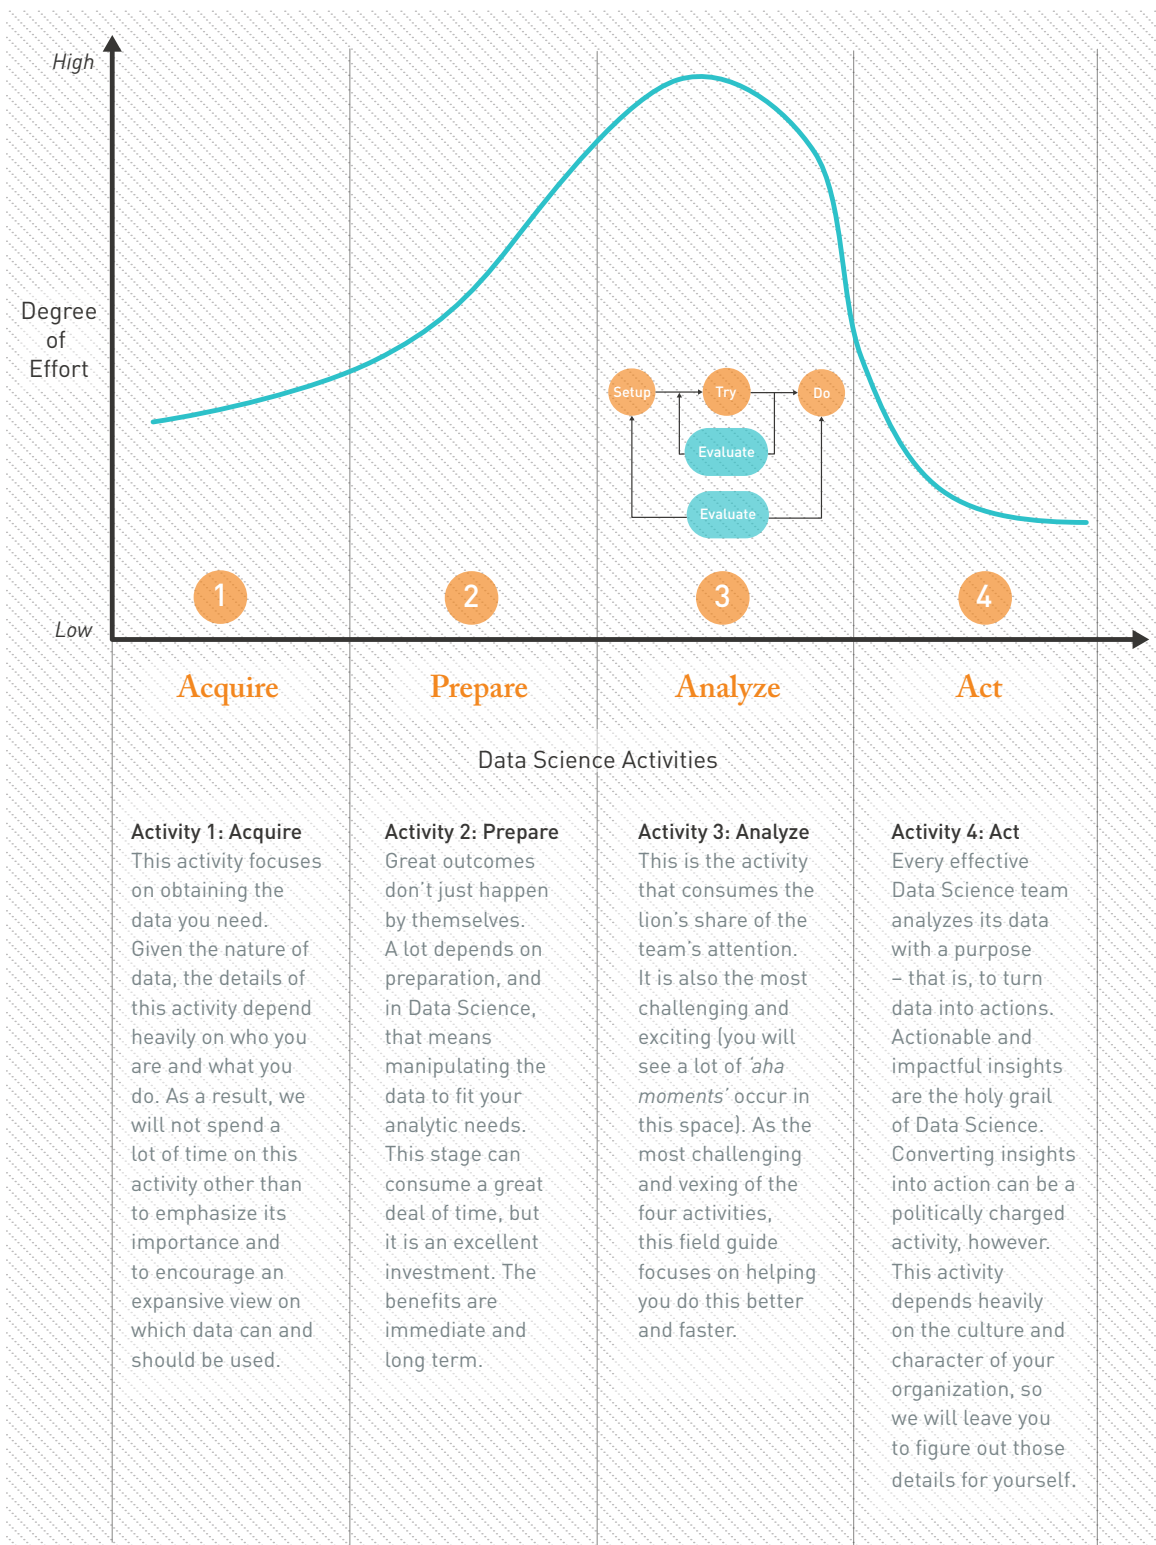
High

Degree of Effort

Low

Setup

Try

Do

Evaluate

Evaluate

1

2

3

4

Acquire

Prepare

Analyze

Act

Data Science Activities

Activity 1: Acquire
This activity focuses on obtaining the data you need. Given the nature of data, the details of this activity depend heavily on who you are and what you do. As a result, we will not spend a lot of time on this activity other than to emphasize its importance and to encourage an expansive view on which data can and should be used.

Activity 2: Prepare
Great outcomes don't just happen by themselves. A lot depends on preparation, and in Data Science, that means manipulating the data to fit your analytic needs. This stage can consume a great deal of time, but it is an excellent investment. The benefits are immediate and long term.

Activity 3: Analyze
This is the activity that consumes the lion's share of the team's attention. It is also the most challenging and exciting (you will see a lot of 'aha moments' occur in this space). As the most challenging and vexing of the four activities, this field guide focuses on helping you do this better and faster.

Activity 4: Act
Every effective Data Science team analyzes its data with a purpose – that is, to turn data into actions. Actionable and impactful insights are the holy grail of Data Science. Converting insights into action can be a politically charged activity, however. This activity depends heavily on the culture and character of your organization, so we will leave you to figure out those details for yourself.